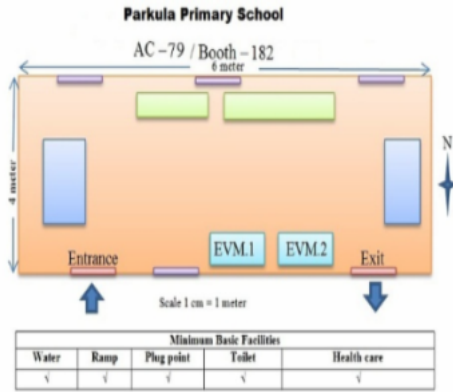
Parkula Primary School

AC –79 / Booth – 182

6 meter

4 meter

N

Entrance

EVM.1

EVM.2

Exit

Scale 1 cm = 1 meter

| Minimum Basic Facilities | | | | |
|---|---|---|---|---|
| Water | Ramp | Plug point | Toilet | Health care |
| √ | √ | √ | √ | √ |